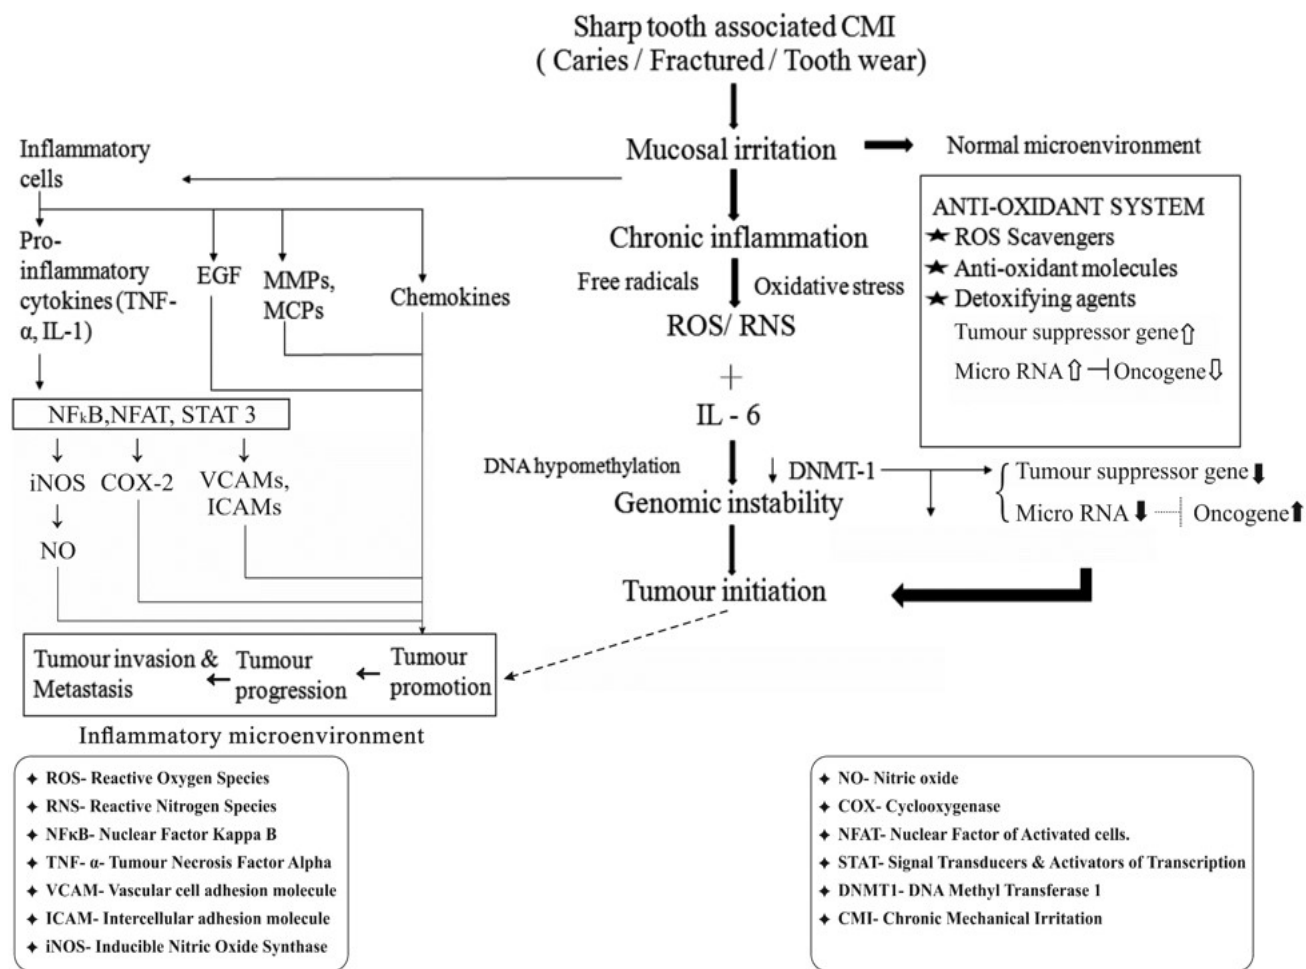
Sharp tooth associated CMI
( Caries / Fractured / Tooth wear)

Mucosal irritation

Normal microenvironment

Inflammatory cells

ANTI-OXIDANT SYSTEM
★ ROS Scavengers
★ Anti-oxidant molecules
★ Detoxifying agents
Tumour suppressor gene ⇧
Micro RNA ⇧ ⊣ Oncogene ⇩

Chronic inflammation

Free radicals

Oxidative stress

ROS/ RNS

+

IL - 6

Pro-inflammatory cytokines (TNF-α, IL-1)

EGF

MMPs, MCPs

Chemokines

NFκB, NFAT, STAT 3

iNOS

COX-2

VCAMs, ICAMs

NO

DNA hypomethylation

↓ DNMT-1

Genomic instability

Tumour suppressor gene ⬇
Micro RNA ⬇ ⊣ Oncogene ⬆

Tumour initiation

Tumour invasion & Metastasis ← Tumour progression ← Tumour promotion

Inflammatory microenvironment

✦ ROS- Reactive Oxygen Species
✦ RNS- Reactive Nitrogen Species
✦ NFκB- Nuclear Factor Kappa B
✦ TNF- α- Tumour Necrosis Factor Alpha
✦ VCAM- Vascular cell adhesion molecule
✦ ICAM- Intercellular adhesion molecule
✦ iNOS- Inducible Nitric Oxide Synthase

✦ NO- Nitric oxide
✦ COX- Cyclooxygenase
✦ NFAT- Nuclear Factor of Activated cells.
✦ STAT- Signal Transducers & Activators of Transcription
✦ DNMT1- DNA Methyl Transferase 1
✦ CMI- Chronic Mechanical Irritation